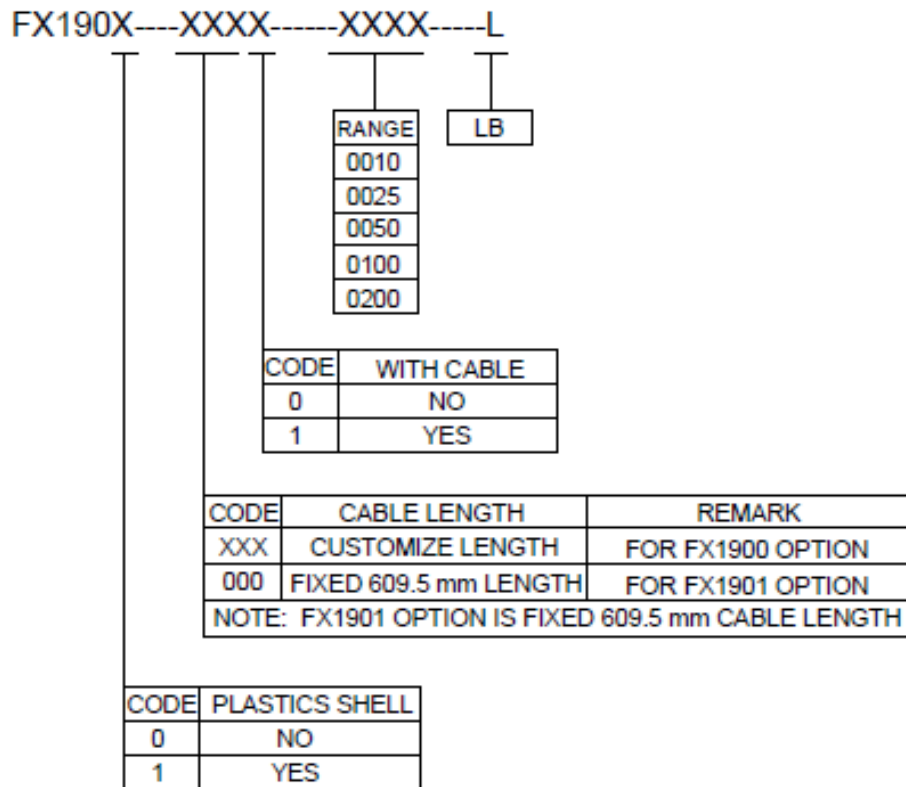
FX190X----XXXX------XXXX-----L

| RANGE |
|---|
| 0010 |
| 0025 |
| 0050 |
| 0100 |
| 0200 |

LB

| CODE | WITH CABLE |
|---|---|
| 0 | NO |
| 1 | YES |

| CODE | CABLE LENGTH | REMARK |
|---|---|---|
| XXX | CUSTOMIZE LENGTH | FOR FX1900 OPTION |
| 000 | FIXED 609.5 mm LENGTH | FOR FX1901 OPTION |
| NOTE: FX1901 OPTION IS FIXED 609.5 mm CABLE LENGTH | | |

| CODE | PLASTICS SHELL |
|---|---|
| 0 | NO |
| 1 | YES |